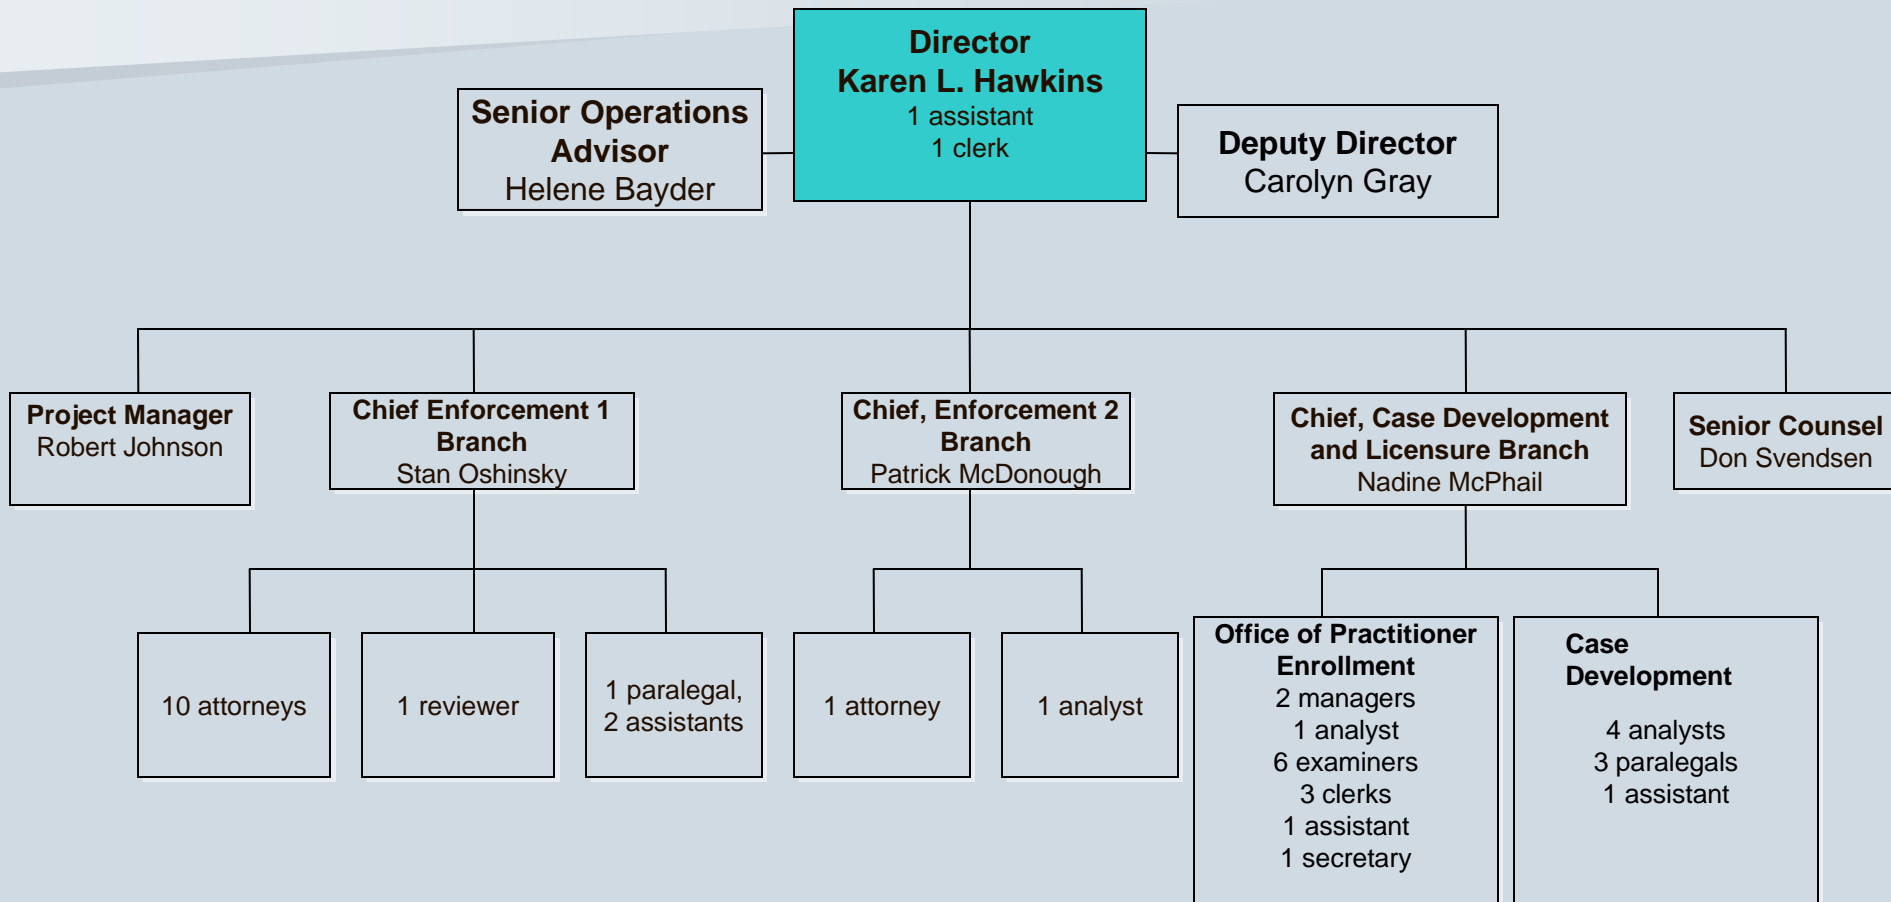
Director
Karen L. Hawkins
1 assistant
1 clerk

Senior Operations Advisor
Helene Bayder

Deputy Director
Carolyn Gray

Project Manager
Robert Johnson

Chief Enforcement 1 Branch
Stan Oshinsky

Chief, Enforcement 2 Branch
Patrick McDonough

Chief, Case Development and Licensure Branch
Nadine McPhail

Senior Counsel
Don Svendsen

10 attorneys

1 reviewer

1 paralegal,
2 assistants

1 attorney

1 analyst

Office of Practitioner Enrollment
2 managers
1 analyst
6 examiners
3 clerks
1 assistant
1 secretary

Case Development
4 analysts
3 paralegals
1 assistant